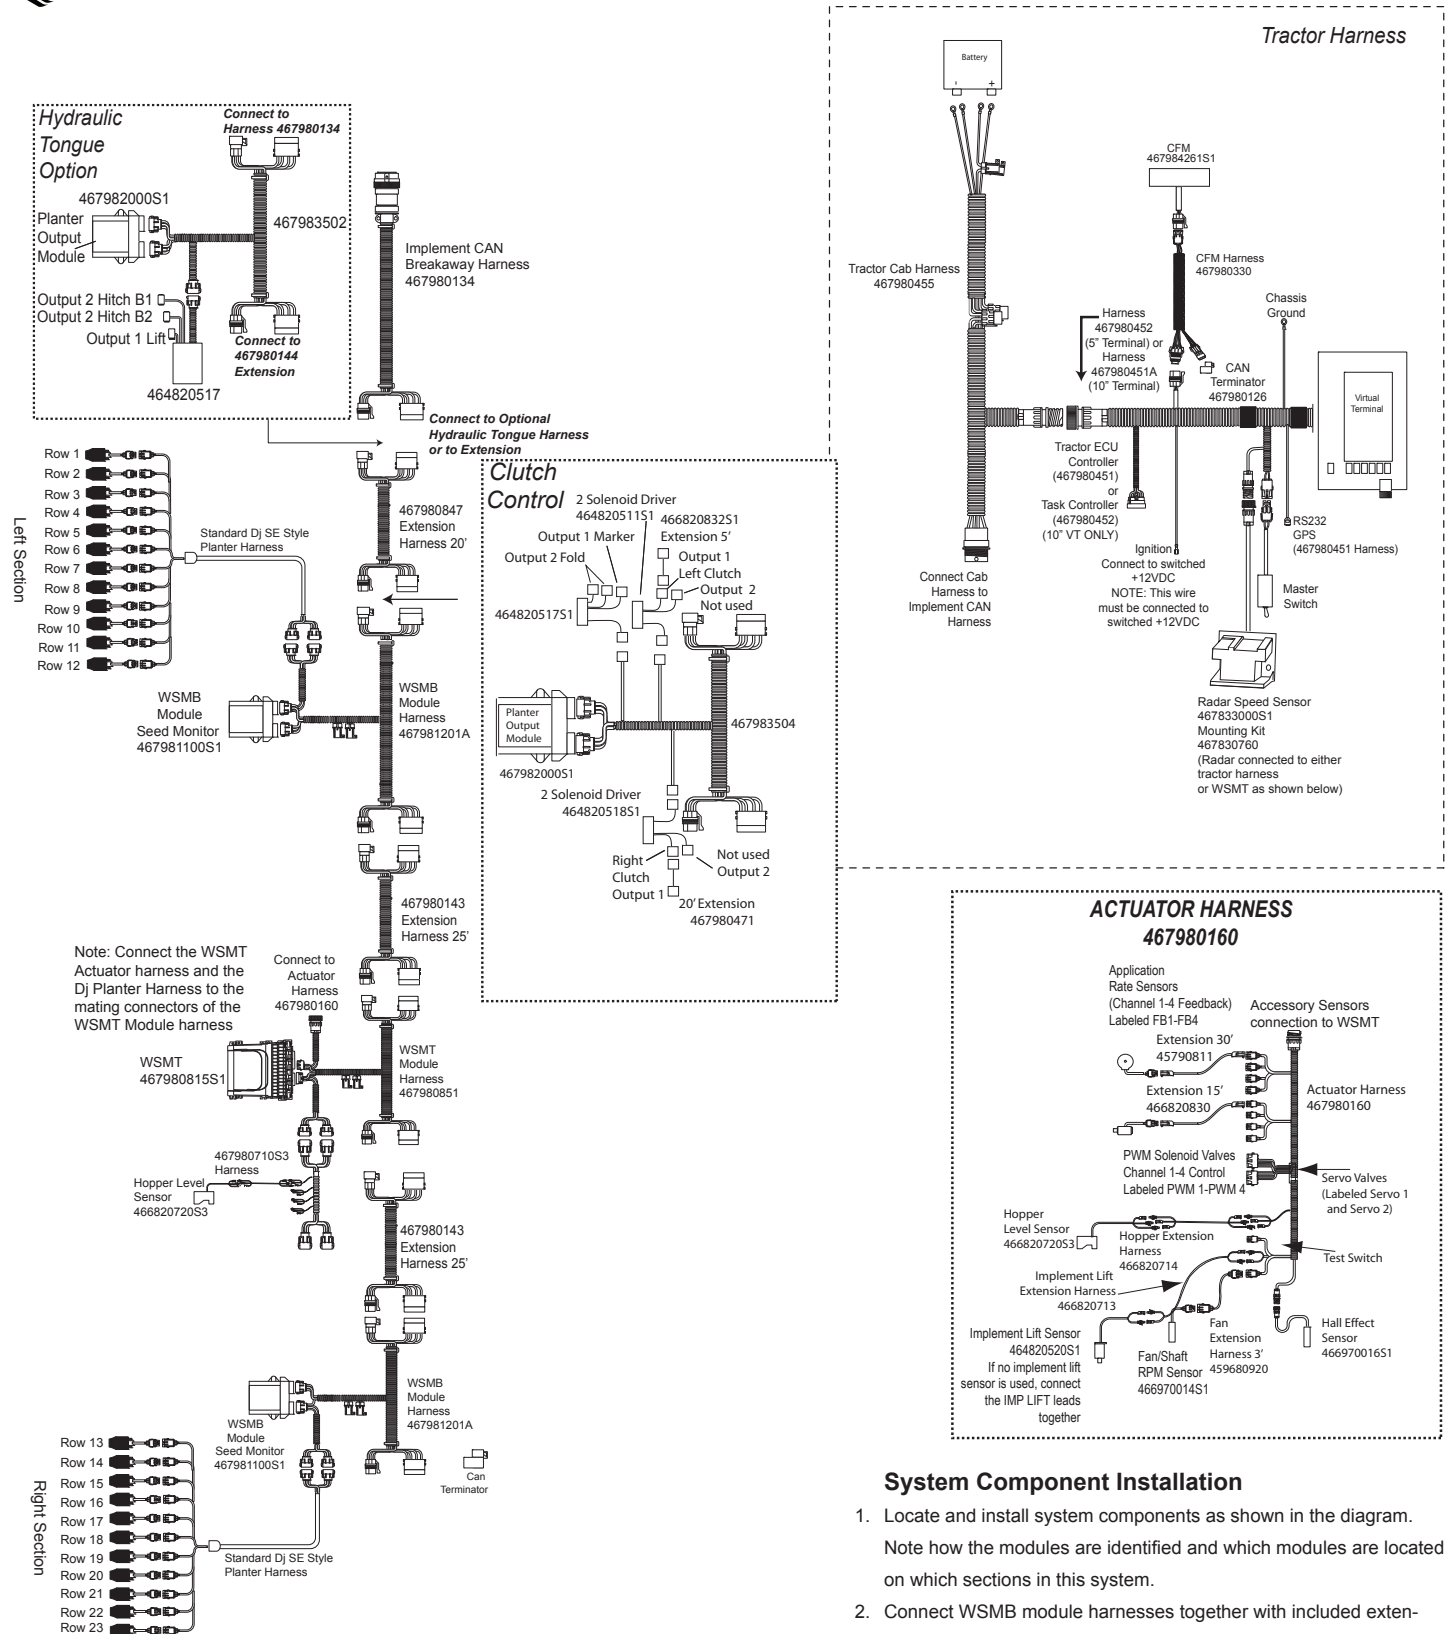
Hydraulic Tongue Option

Connect to Harness 467980134

467982000S1
Planter Output Module

467983502

Output 2 Hitch B1
Output 2 Hitch B2
Output 1 Lift

Connect to 467980144 Extension

464820517

Implement CAN Breakaway Harness 467980134

Connect to Optional Hydraulic Tongue Harness or to Extension

Row 1
Row 2
Row 3
Row 4
Row 5
Row 6
Row 7
Row 8
Row 9
Row 10
Row 11
Row 12

Left Section

Standard Dj SE Style Planter Harness

467980847 Extension Harness 20'

WSMB Module Seed Monitor 467981100S1

WSMB Module Harness 467981201A

Clutch Control

2 Solenoid Driver 464820511S1
Output 1 Marker
Output 2 Fold
466820832S1 Extension 5'
Output 1 Left Clutch
Output 2 Not used
464820517S1

Planter Output Module
467982000S1
467983504

2 Solenoid Driver 464820518S1
Right Clutch Output 1
Not used Output 2
20' Extension 467980471

467980143 Extension Harness 25'

Note: Connect the WSMT Actuator harness and the Dj Planter Harness to the mating connectors of the WSMT Module harness

Connect to Actuator Harness 467980160

WSMT 467980815S1

WSMT Module Harness 467980851

467980710S3 Harness
Hopper Level Sensor 466820720S3

467980143 Extension Harness 25'

WSMB Module Seed Monitor 467981100S1

WSMB Module Harness 467981201A

Can Terminator

Row 13
Row 14
Row 15
Row 16
Row 17
Row 18
Row 19
Row 20
Row 21
Row 22
Row 23

Right Section

Standard Dj SE Style Planter Harness

Tractor Harness

Battery
- +

CFM 467984261S1

CFM Harness 467980330

Tractor Cab Harness 467980455

Harness 467980452 (5" Terminal) or Harness 467980451A (10" Terminal)

Chassis Ground

CAN Terminator 467980126

Virtual Terminal

Tractor ECU Controller (467980451) or Task Controller (467980452) (10" VT ONLY)

RS232 GPS (467980451 Harness)

Connect Cab Harness to Implement CAN Harness

Ignition
Connect to switched +12VDC
NOTE: This wire must be connected to switched +12VDC

Master Switch

Radar Speed Sensor 467833000S1
Mounting Kit 467830760
(Radar connected to either tractor harness or WSMT as shown below)

ACTUATOR HARNESS 467980160

Application Rate Sensors (Channel 1-4 Feedback) Labeled FB1-FB4

Accessory Sensors connection to WSMT

Extension 30' 45790811

Extension 15' 466820830

Actuator Harness 467980160

PWM Solenoid Valves Channel 1-4 Control Labeled PWM 1-PWM 4

Servo Valves (Labeled Servo 1 and Servo 2)

Hopper Level Sensor 466820720S3

Hopper Extension Harness 466820714

Test Switch

Implement Lift Extension Harness 466820713

Implement Lift Sensor 464820520S1
If no implement lift sensor is used, connect the IMP LIFT leads together

Fan/Shaft RPM Sensor 466970014S1

Fan Extension Harness 3' 459680920

Hall Effect Sensor 466970016S1

System Component Installation

1. Locate and install system components as shown in the diagram. Note how the modules are identified and which modules are located on which sections in this system.

2. Connect WSMB module harnesses together with included exten-